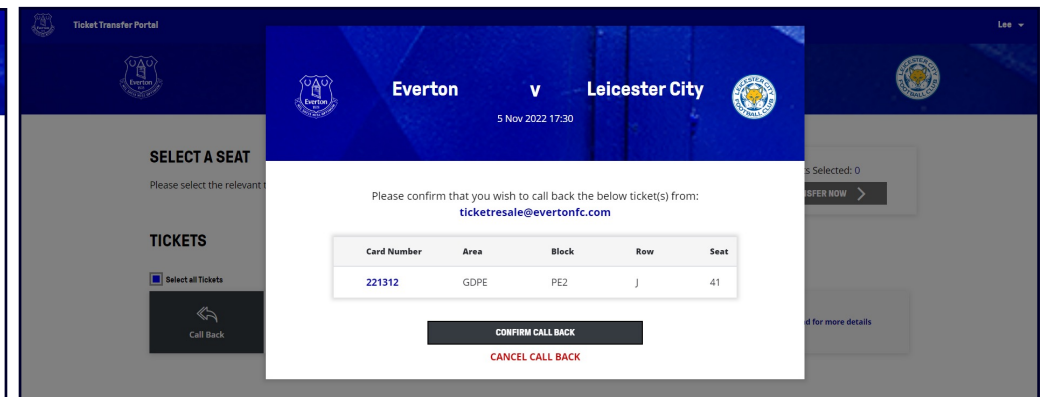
Ticket Transfer Portal

Lee

Everton v Leicester City

5 Nov 2022 17:30

SELECT A SEAT

Please select the relevant t

s Selected: 0

SFER NOW

TICKETS

Select all Tickets

Call Back

d for more details

Please confirm that you wish to call back the below ticket(s) from:
ticketresale@evertonfc.com

| Card Number | Area | Block | Row | Seat |
|---|---|---|---|---|
| 221312 | GDPE | PE2 | J | 41 |

CONFIRM CALL BACK

CANCEL CALL BACK